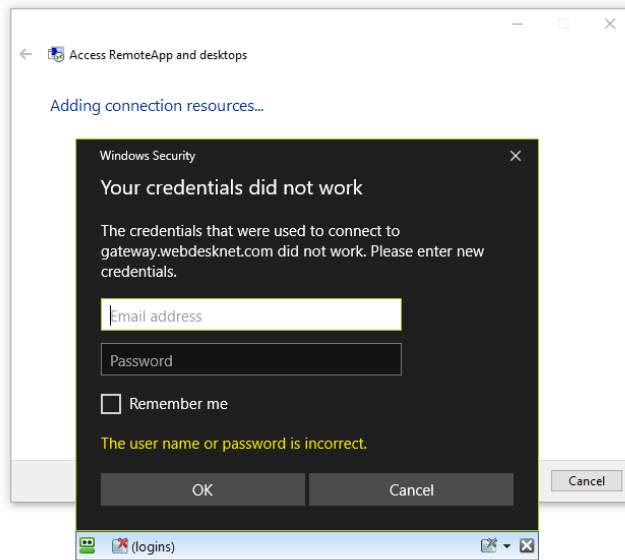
Access RemoteApp and desktops

Adding connection resources...

Windows Security

Your credentials did not work

The credentials that were used to connect to gateway.webdesknet.com did not work. Please enter new credentials.

Email address

Password

Remember me

The user name or password is incorrect.

OK

Cancel

Cancel

(logins)